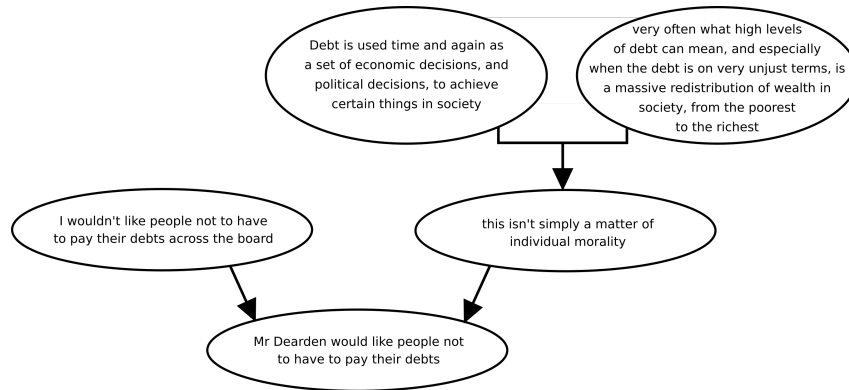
Debt is used time and again as a set of economic decisions, and political decisions, to achieve certain things in society

very often what high levels of debt can mean, and especially when the debt is on very unjust terms, is a massive redistribution of wealth in society, from the poorest to the richest

I wouldn't like people not to have to pay their debts across the board

this isn't simply a matter of individual morality

Mr Dearden would like people not to have to pay their debts